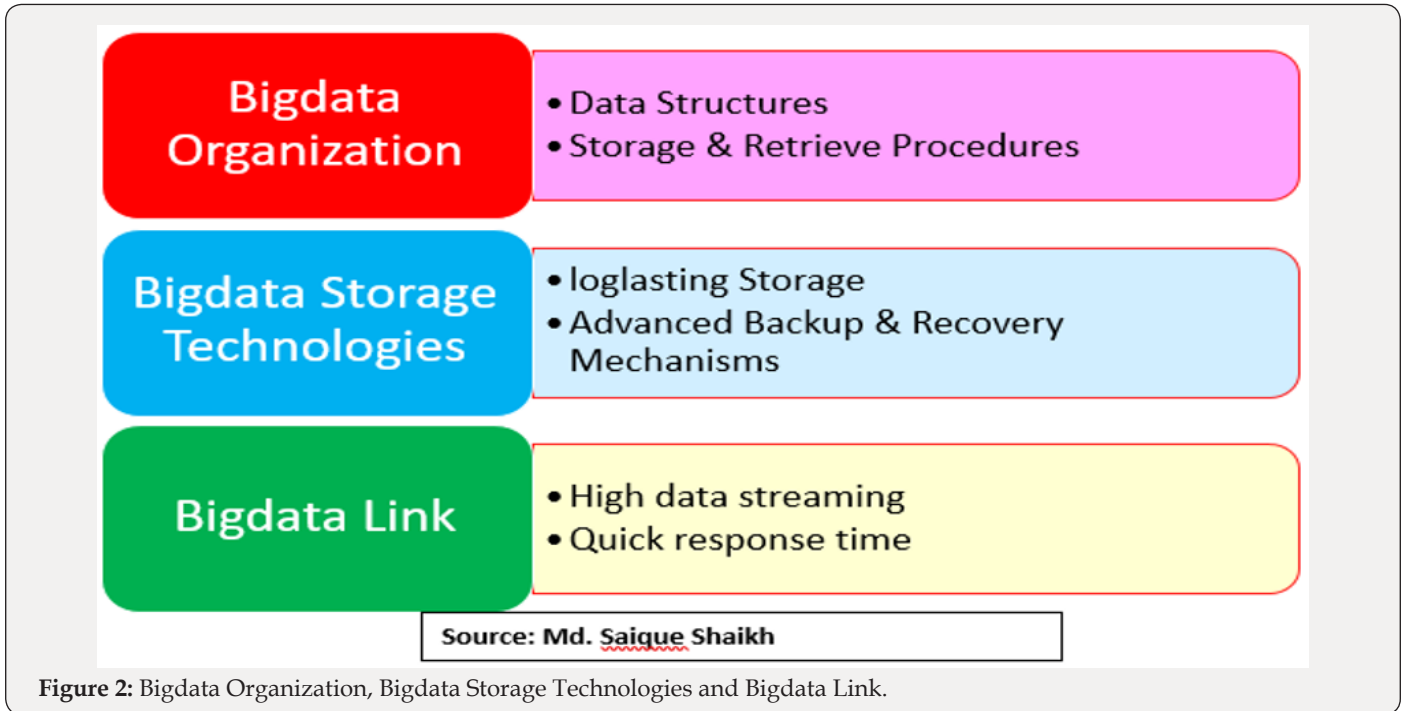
Bigdata Organization

• Data Structures
• Storage & Retrieve Procedures

Bigdata Storage Technologies

• loglasting Storage
• Advanced Backup & Recovery Mechanisms

Bigdata Link

• High data streaming
• Quick response time

Source: Md. Saique Shaikh

**Figure 2:** Bigdata Organization, Bigdata Storage Technologies and Bigdata Link.